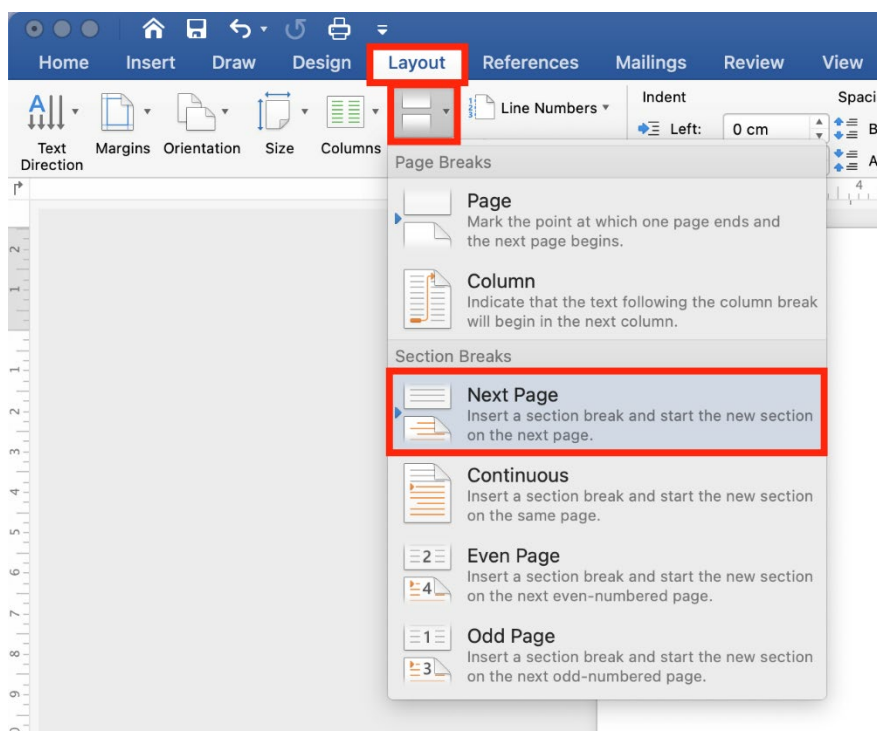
Home Insert Draw Design Layout References Mailings Review View

Text Direction Margins Orientation Size Columns Line Numbers

Indent
Left: 0 cm

Spaci

Page Breaks

Page
Mark the point at which one page ends and the next page begins.

Column
Indicate that the text following the column break will begin in the next column.

Section Breaks

Next Page
Insert a section break and start the new section on the next page.

Continuous
Insert a section break and start the new section on the same page.

Even Page
Insert a section break and start the new section on the next even-numbered page.

Odd Page
Insert a section break and start the new section on the next odd-numbered page.